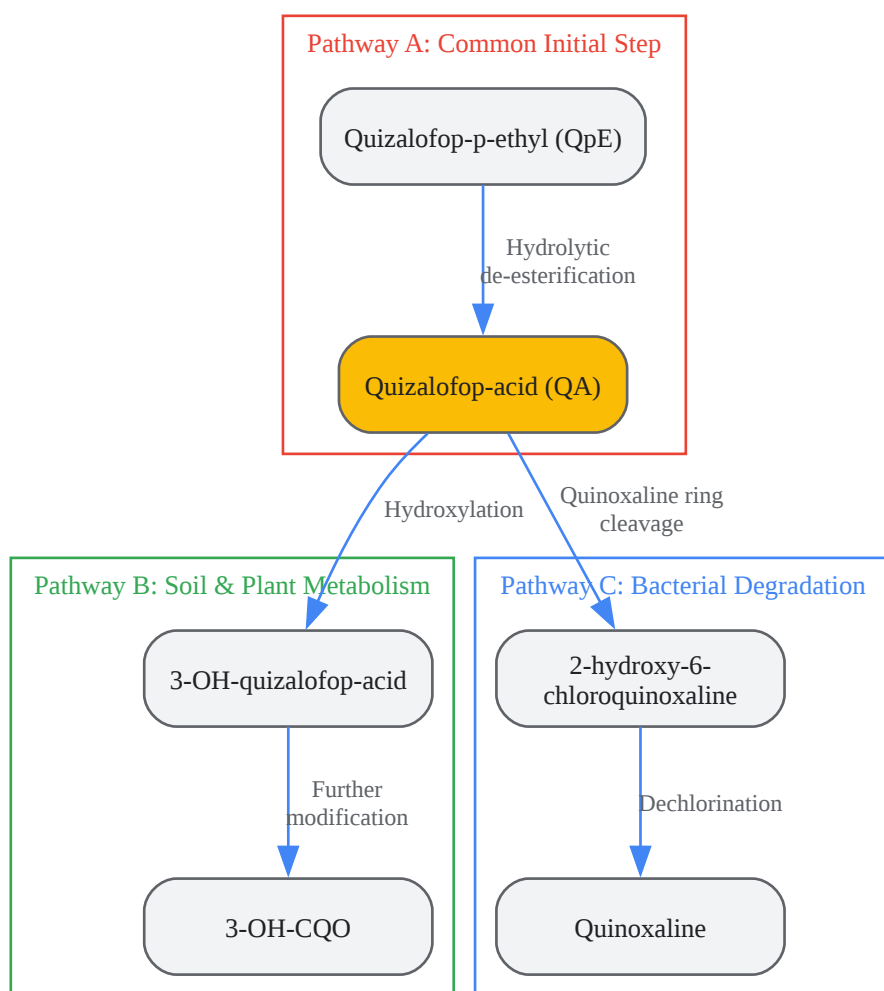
Pathway A: Common Initial Step

Quizalofop-p-ethyl (QpE)

Hydrolytic de-esterification

Quizalofop-acid (QA)

Hydroxylation

Quinoxaline ring cleavage

Pathway B: Soil & Plant Metabolism

3-OH-quizalofop-acid

Further modification

3-OH-CQO

Pathway C: Bacterial Degradation

2-hydroxy-6-chloroquinoxaline

Dechlorination

Quinoxaline